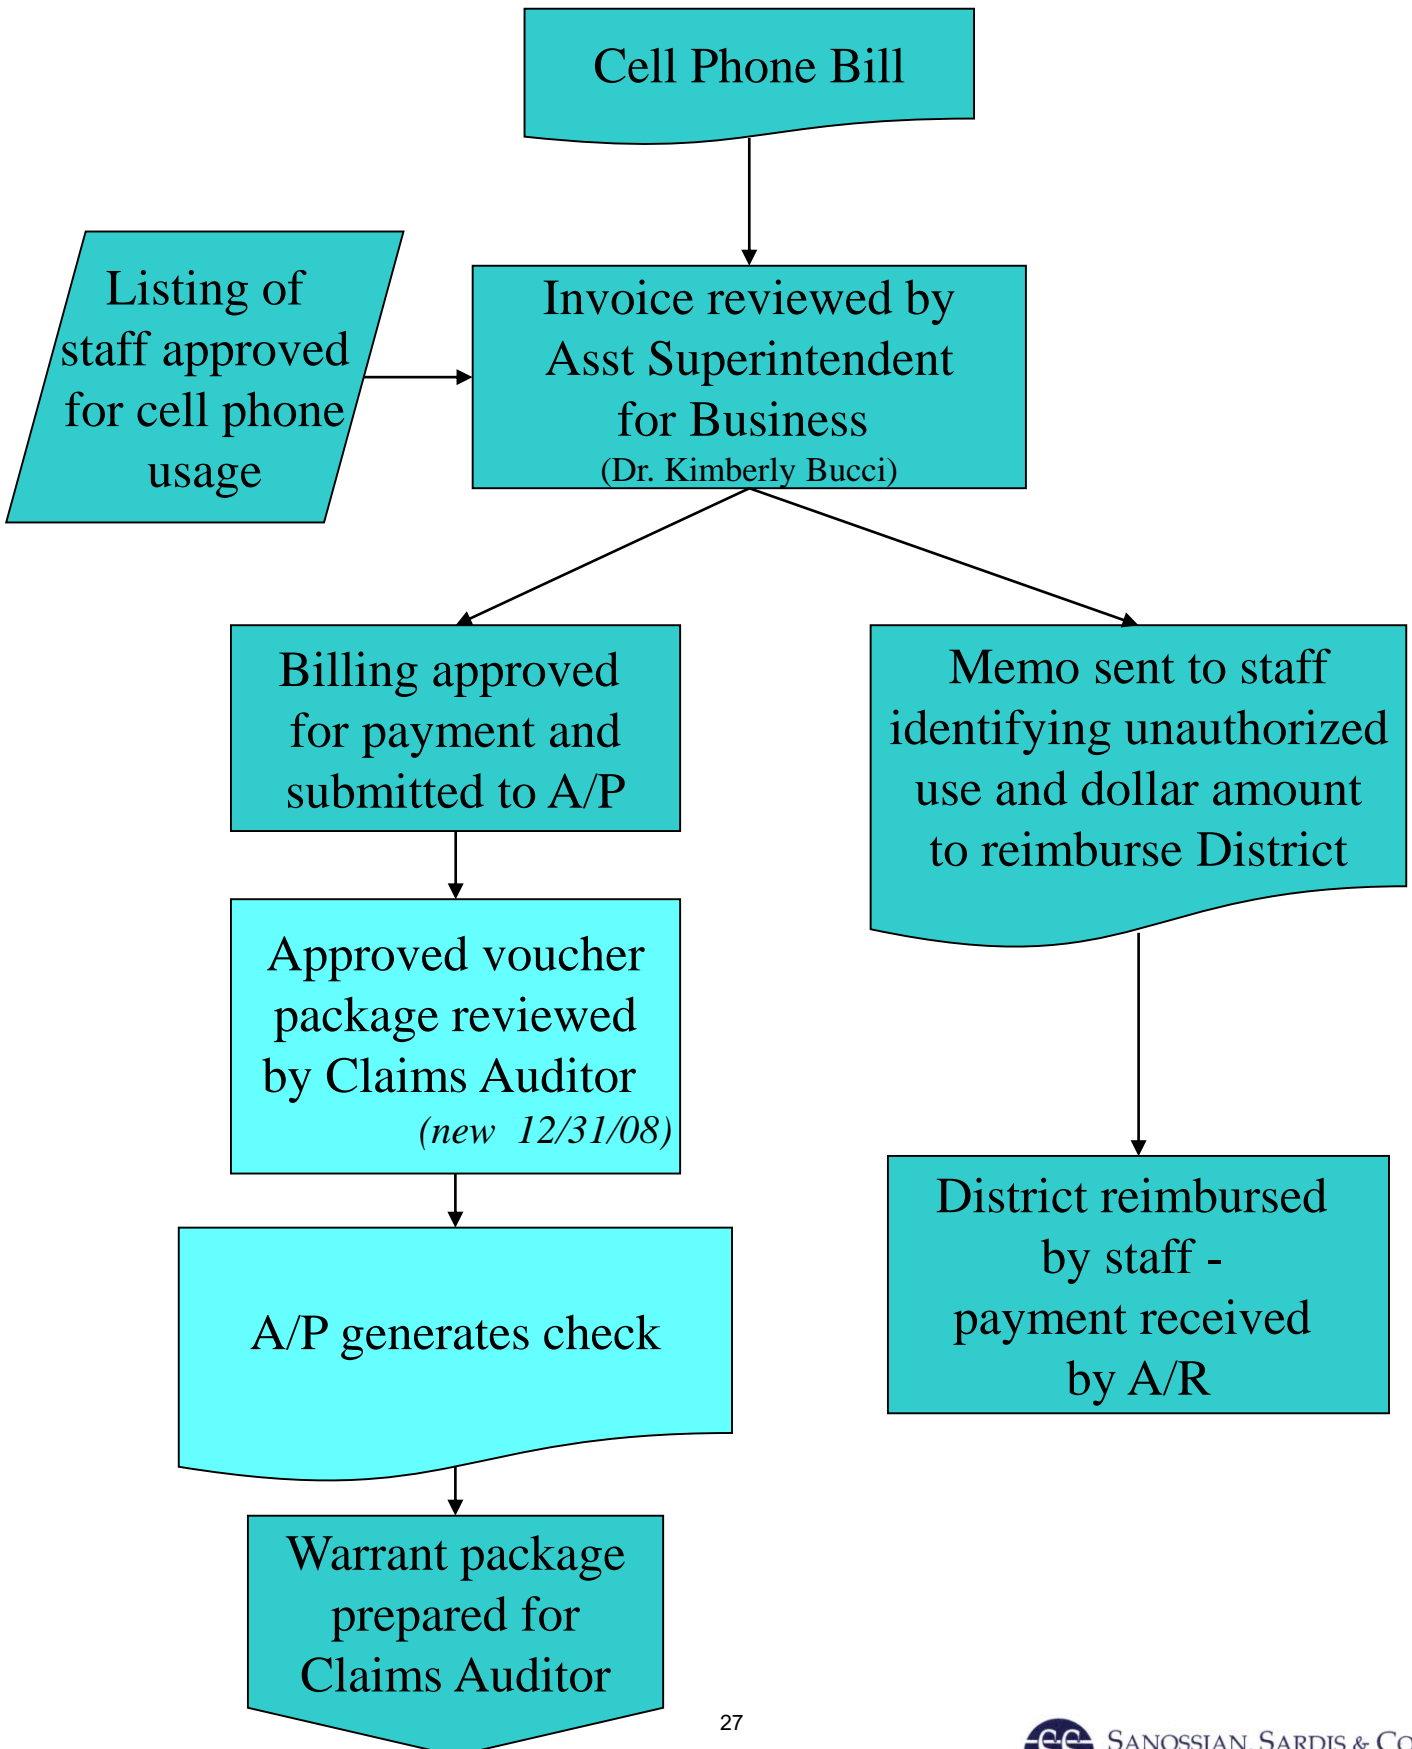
Cell Phone Bill

Listing of staff approved for cell phone usage

Invoice reviewed by Asst Superintendent for Business (Dr. Kimberly Bucci)

Billing approved for payment and submitted to A/P

Memo sent to staff identifying unauthorized use and dollar amount to reimburse District

Approved voucher package reviewed by Claims Auditor *(new 12/31/08)*

District reimbursed by staff - payment received by A/R

A/P generates check

Warrant package prepared for Claims Auditor

27

SANOSSIAN, SARDIS & C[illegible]